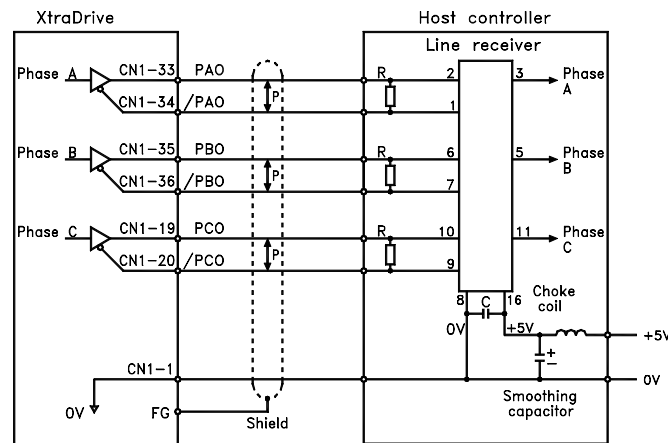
XtraDrive

Host controller

Line receiver

Phase A

CN1-33

PAO

CN1-34

/PAO

P

R

2

3

Phase A

1

Phase B

CN1-35

PBO

CN1-36

/PBO

P

R

6

5

Phase B

7

Phase C

CN1-19

PCO

CN1-20

/PCO

P

R

10

11

Phase C

9

8

C

16

Choke coil

0V

+5V

+5V

CN1-1

0V

0V

FG

Shield

Smoothing capacitor